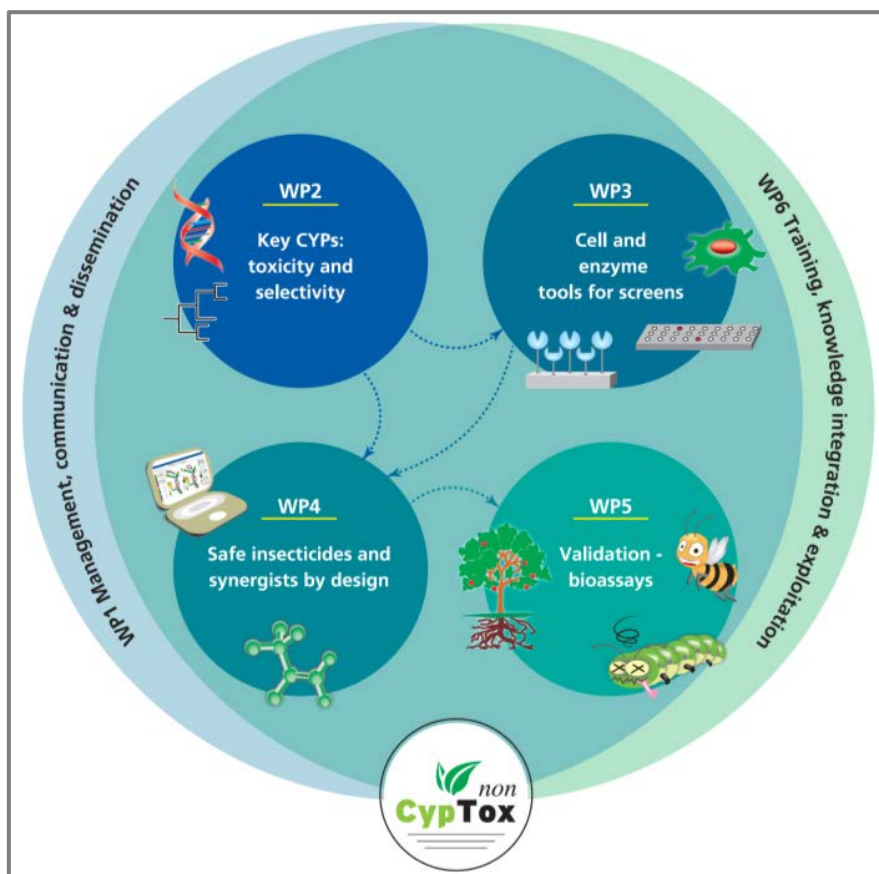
WP1 Management, communication & dissemination

WP2

Key CYPs: toxicity and selectivity

WP3

Cell and enzyme tools for screens

WP4

Safe insecticides and synergists by design

WP5

Validation - bioassays

WP6 Training, knowledge integration & exploitation

non CypTox